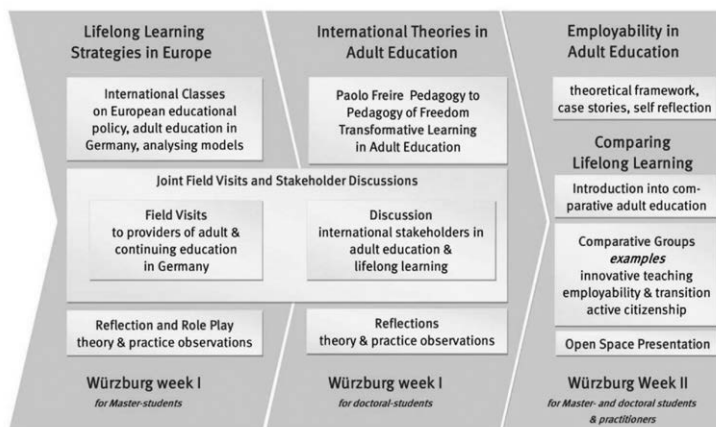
Lifelong Learning Strategies in Europe

International Classes on European educational policy, adult education in Germany, analysing models

International Theories in Adult Education

Paolo Freire Pedagogy to Pedagogy of Freedom Transformative Learning in Adult Education

Employability in Adult Education

theoretical framework, case stories, self reflection

Comparing Lifelong Learning

Introduction into comparative adult education

Comparative Groups
*examples*
innovative teaching employability & transition active citizenship

Open Space Presentation

Joint Field Visits and Stakeholder Discussions

Field Visits to providers of adult & continuing education in Germany

Discussion international stakeholders in adult education & lifelong learning

Reflection and Role Play theory & practice observations

Reflections theory & practice observations

Würzburg week I
*for Master-students*

Würzburg week I
*for doctoral-students*

Würzburg Week II
*for Master- and doctoral students & practitioners*